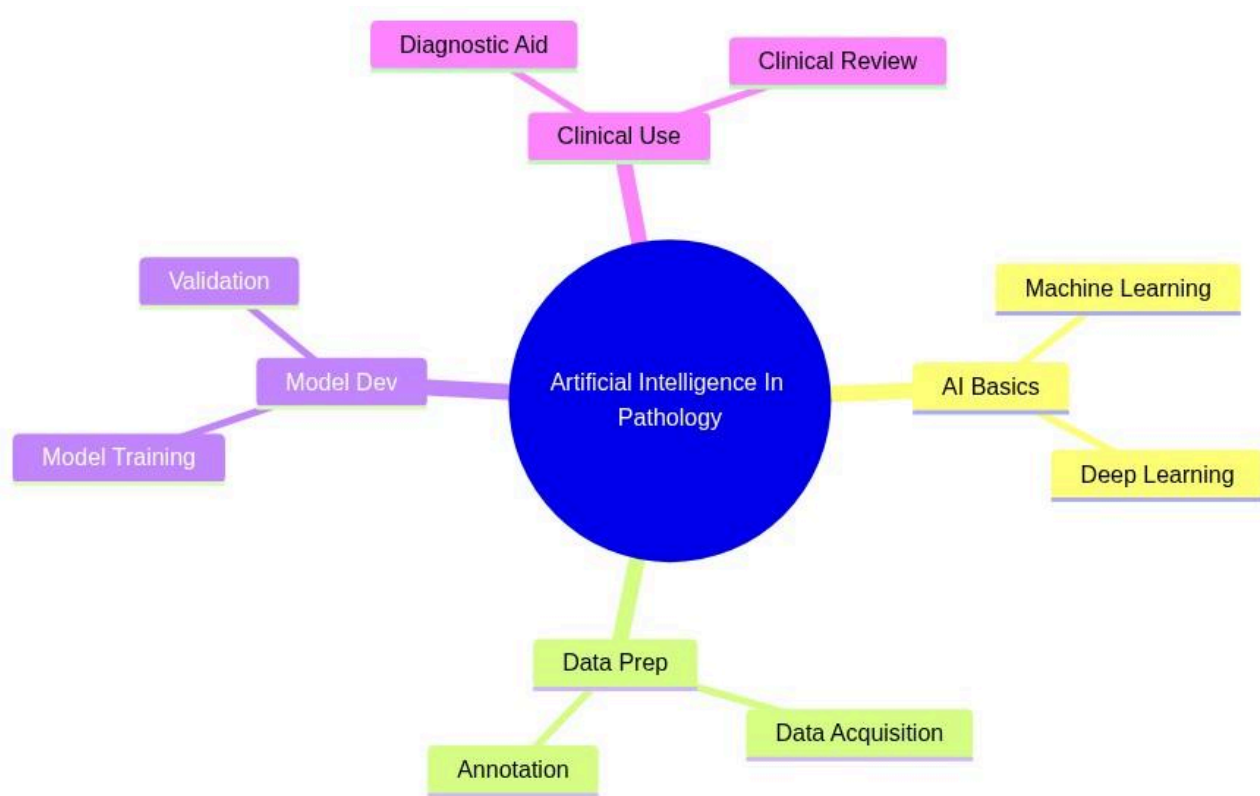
Diagnostic Aid

Clinical Review

Clinical Use

Validation

Machine Learning

Model Dev

Artificial Intelligence In Pathology

AI Basics

Model Training

Deep Learning

Data Prep

Data Acquisition

Annotation